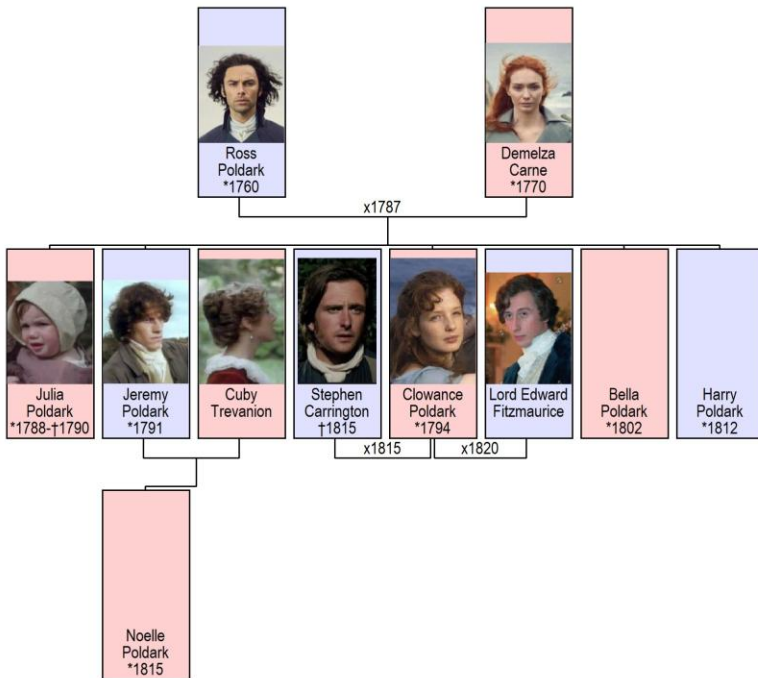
Ross Poldark *1760

Demelza Carne *1770

x1787

Julia Poldark *1788-†1790

Jeremy Poldark *1791

Cuby Trevanion

Stephen Carrington †1815

Clowance Poldark *1794

Lord Edward Fitzmaurice

Bella Poldark *1802

Harry Poldark *1812

x1815

x1820

Noelle Poldark *1815